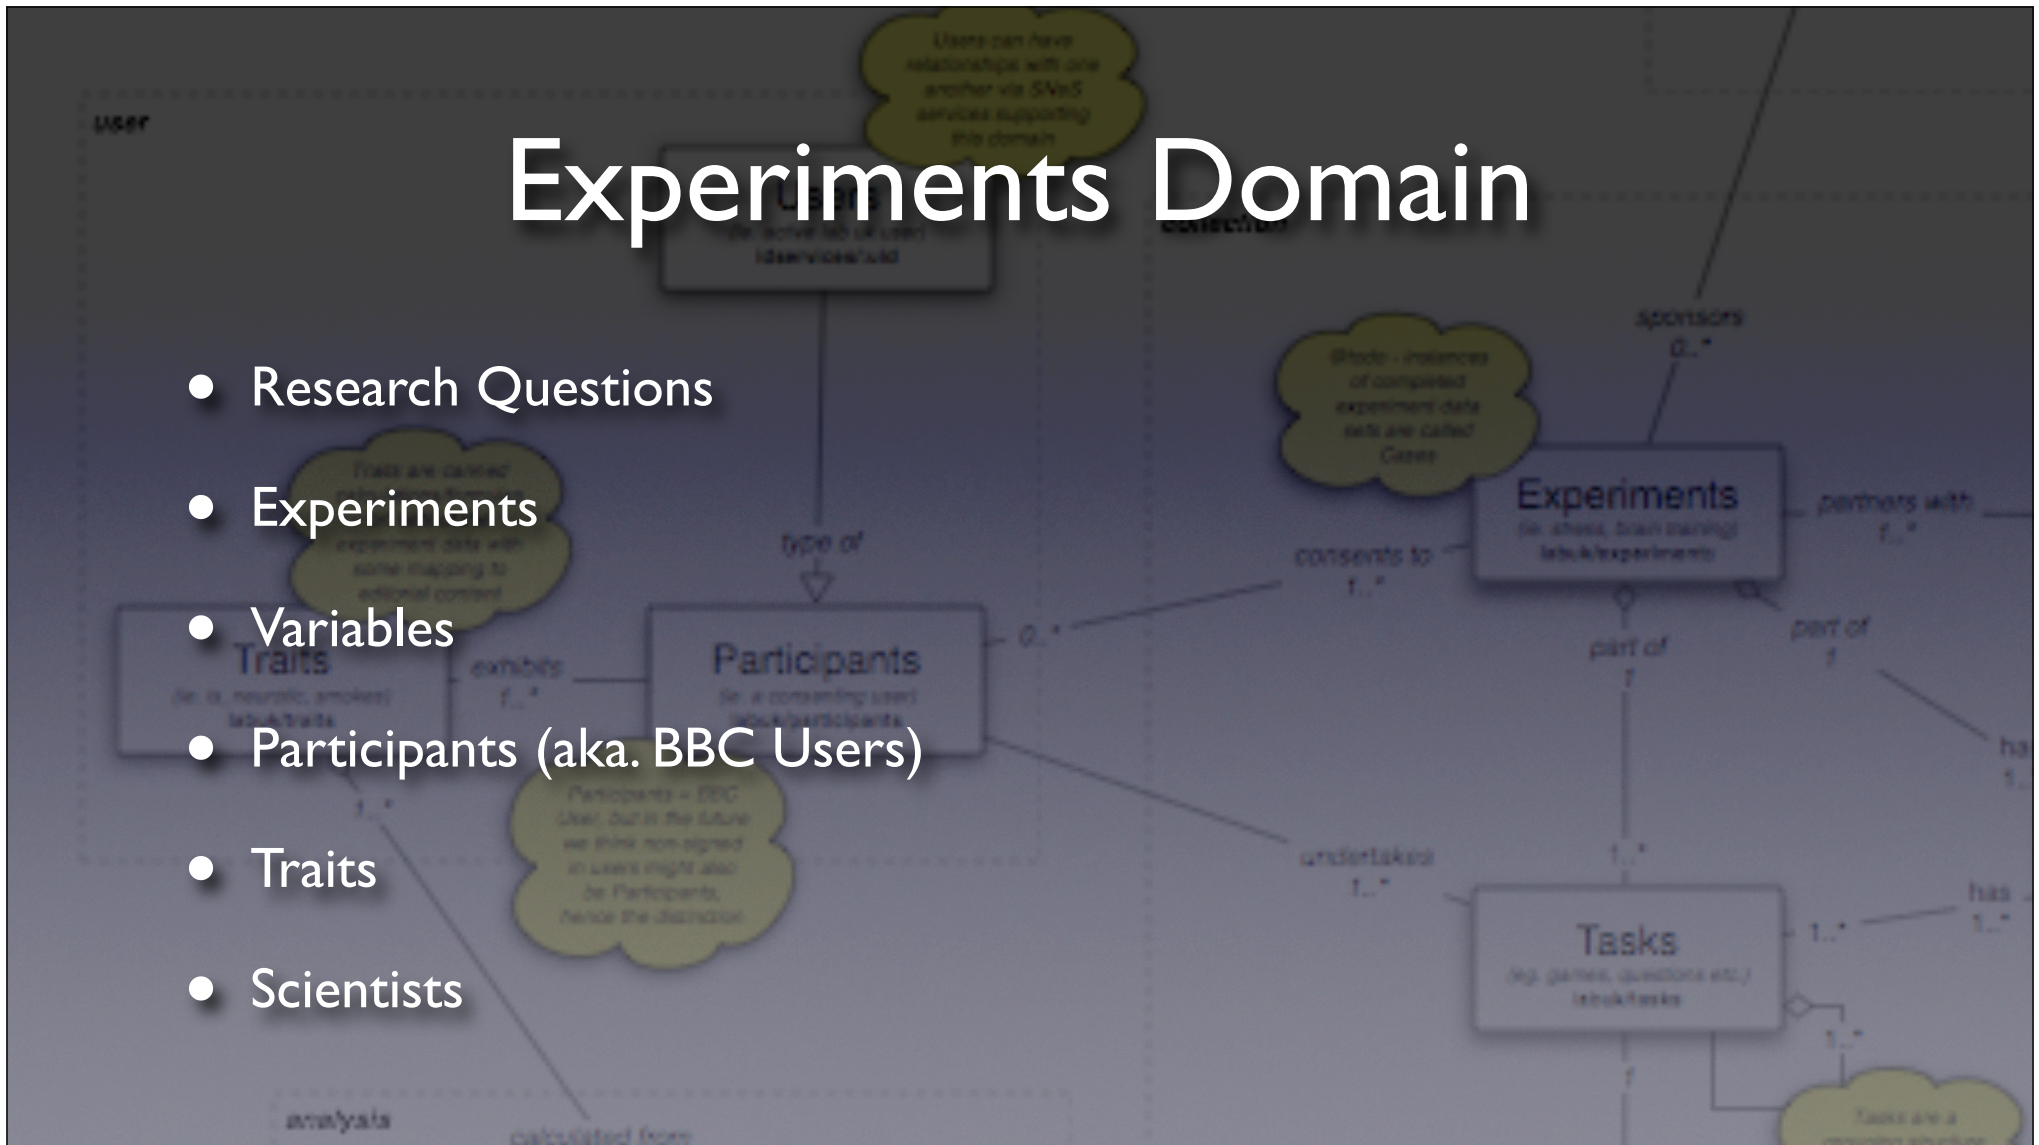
Experiments Domain

- Research Questions
- Experiments
- Variables
- Participants (aka. BBC Users)
- Traits
- Scientists

user

Users can have relationships with one another via SNaS services supporting this domain

Experiments

Participants

Traits

Tasks

type of

exhibits
1..*

0..*

consents to
1..*

sponsors
0..*

partners with
1..*

part of
1

part of
1

undertakes
1..*

1..*

has
1..*

1..*

1..*

1

analysis

calculated from